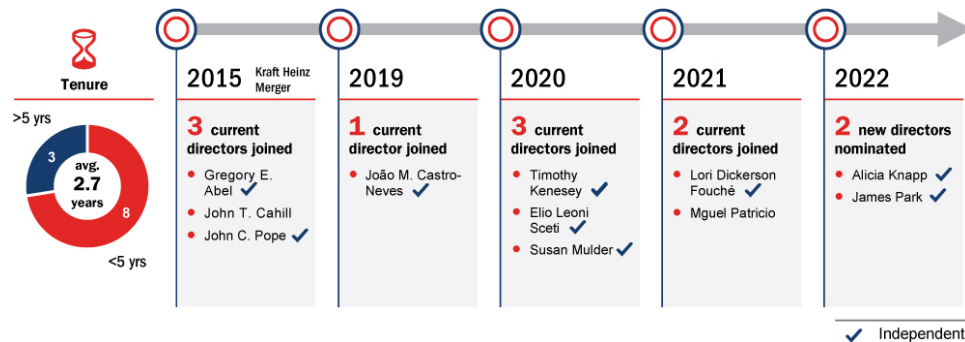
Tenure

>5 yrs

3

avg. 2.7 years

8

<5 yrs

2015 Kraft Heinz Merger

3 current directors joined

- Gregory E. Abel ✓
- John T. Cahill
- John C. Pope ✓

2019

1 current director joined

- João M. Castro-Neves ✓

2020

3 current directors joined

- Timothy Kenesey ✓
- Elio Leoni Sceti ✓
- Susan Mulder ✓

2021

2 current directors joined

- Lori Dickerson Fouché ✓
- Mguel Patricio

2022

2 new directors nominated

- Alicia Knapp ✓
- James Park ✓

✓ Independent